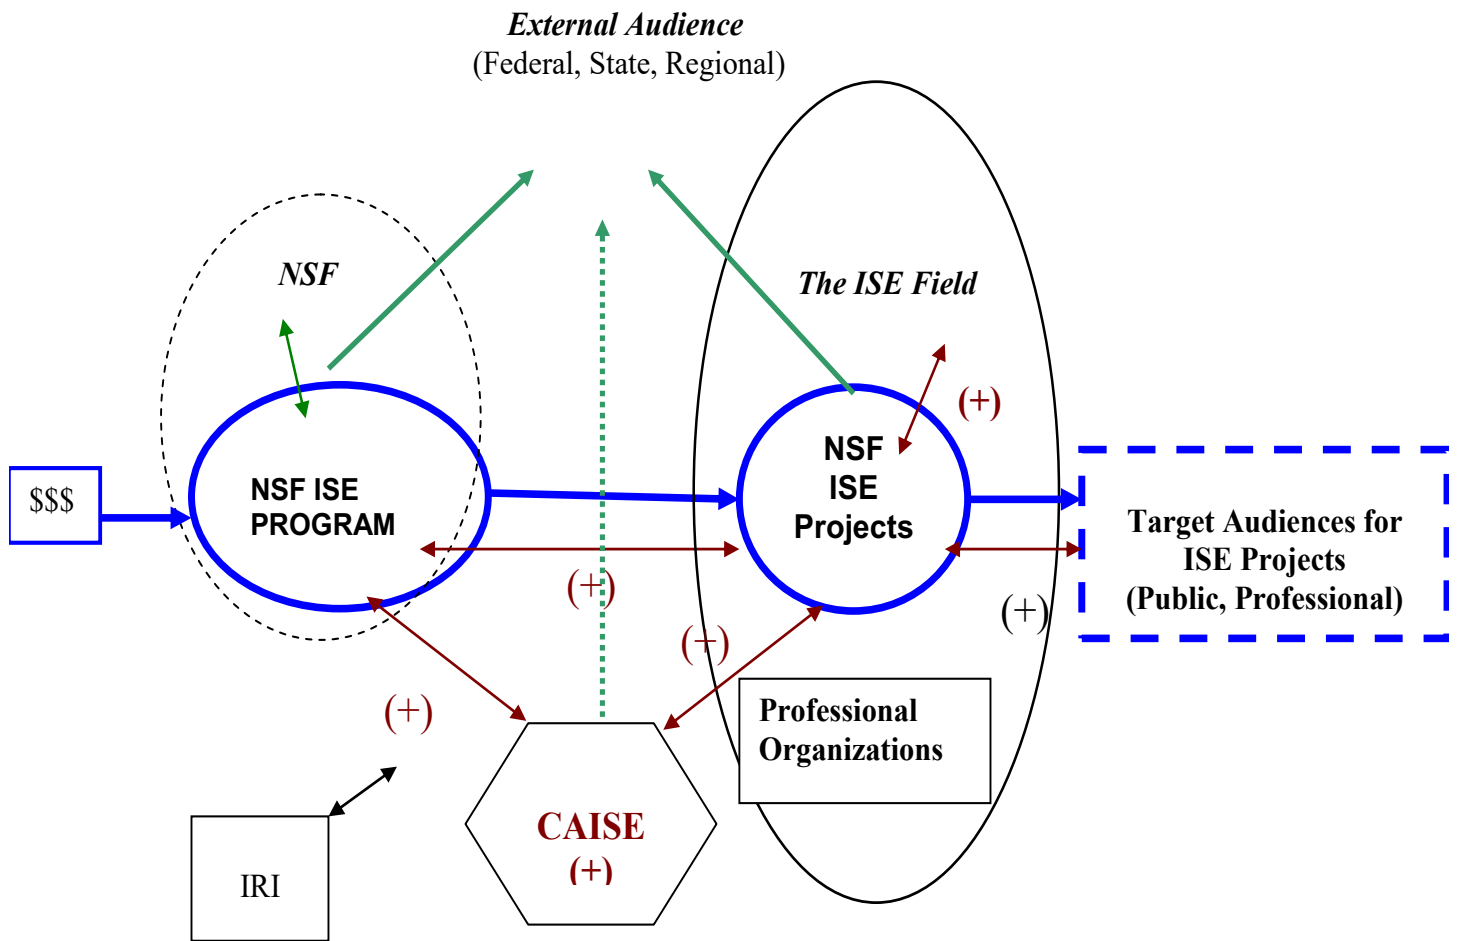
External Audience
(Federal, State, Regional)

NSF

The ISE Field

(+)

NSF
ISE
Projects

$$$

NSF ISE
PROGRAM

Target Audiences for
ISE Projects
(Public, Professional)

(+)

(+)

(+)

(+)

Professional
Organizations

IRI

CAISE
(+)